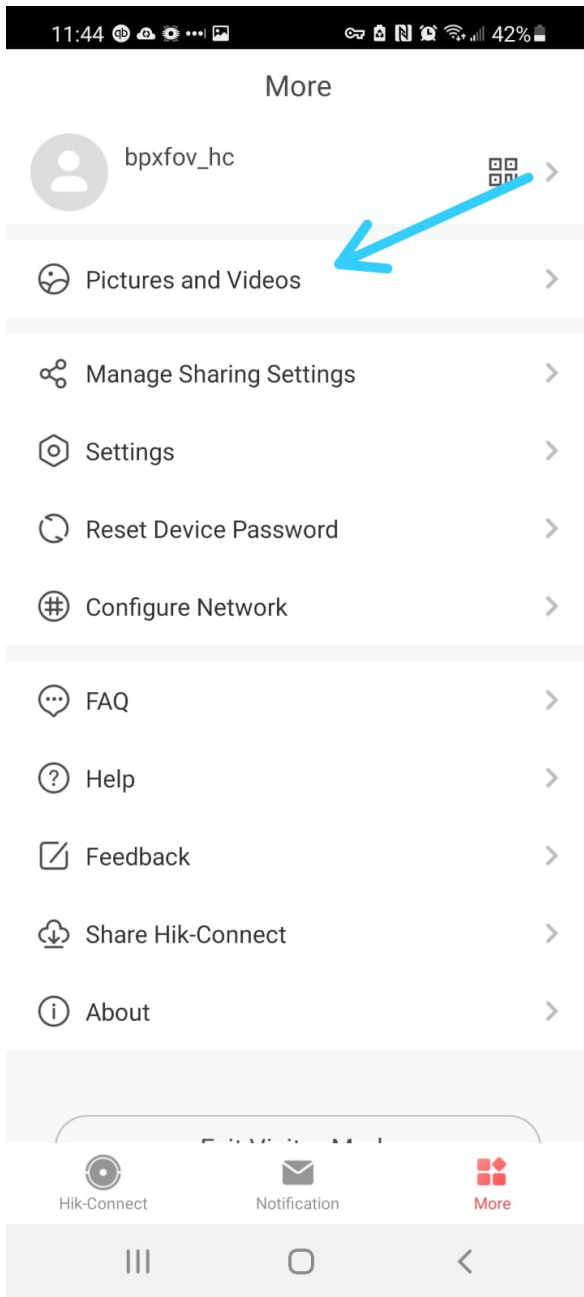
11:44 42%

More

bpxfov_hc

Pictures and Videos

Manage Sharing Settings

Settings

Reset Device Password

Configure Network

FAQ

Help

Feedback

Share Hik-Connect

About

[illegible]

Hik-Connect

Notification

More